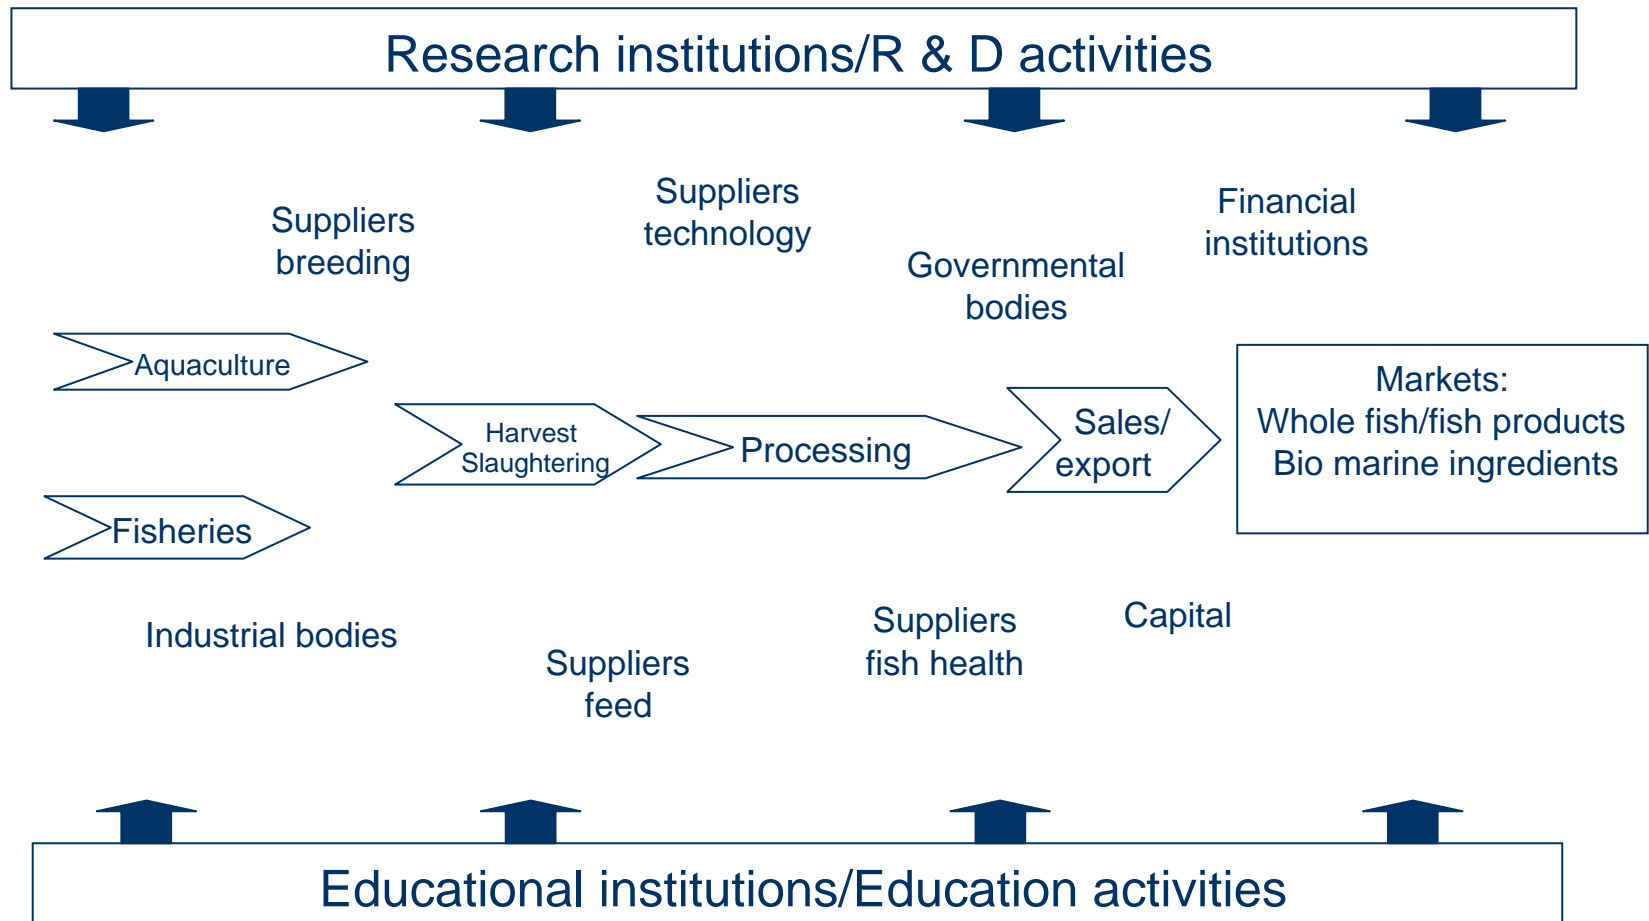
Research institutions/R & D activities

Suppliers breeding

Suppliers technology

Governmental bodies

Financial institutions

Aquaculture

Harvest Slaughtering

Processing

Sales/ export

Markets:
Whole fish/fish products
Bio marine ingredients

Fisheries

Industrial bodies

Suppliers feed

Suppliers fish health

Capital

Educational institutions/Education activities